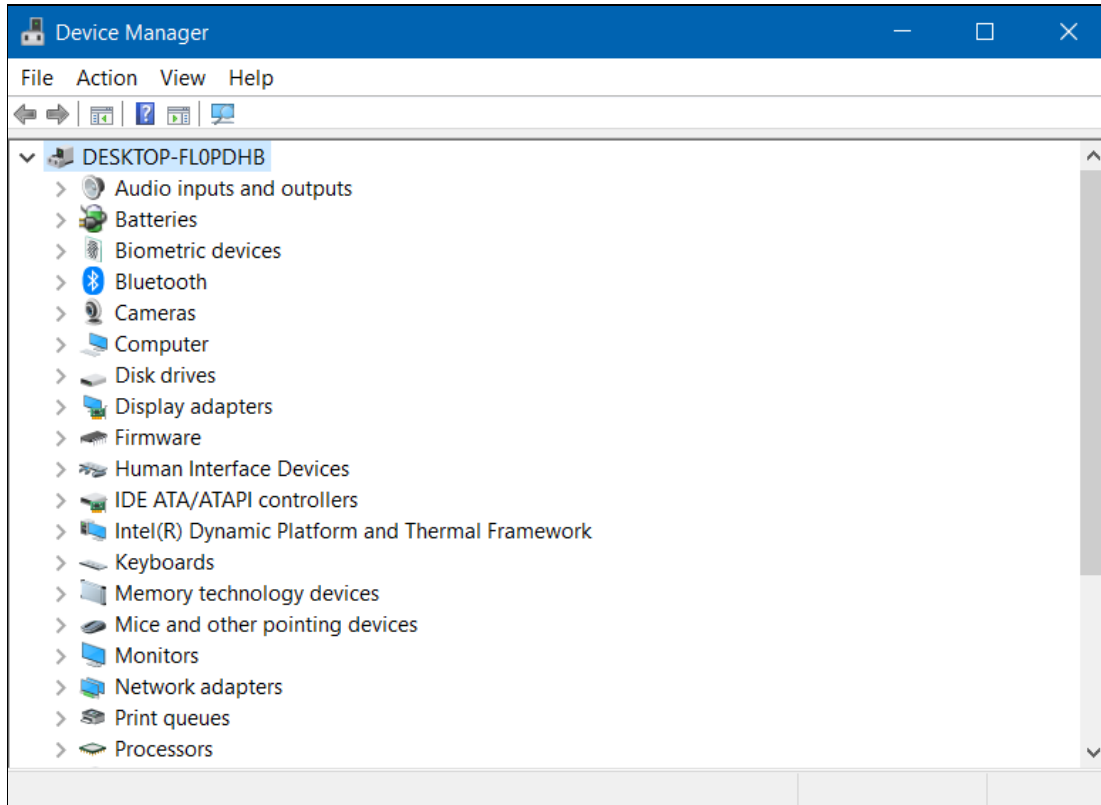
Device Manager

File Action View Help

DESKTOP-FL0PDHB
Audio inputs and outputs
Batteries
Biometric devices
Bluetooth
Cameras
Computer
Disk drives
Display adapters
Firmware
Human Interface Devices
IDE ATA/ATAPI controllers
Intel(R) Dynamic Platform and Thermal Framework
Keyboards
Memory technology devices
Mice and other pointing devices
Monitors
Network adapters
Print queues
Processors